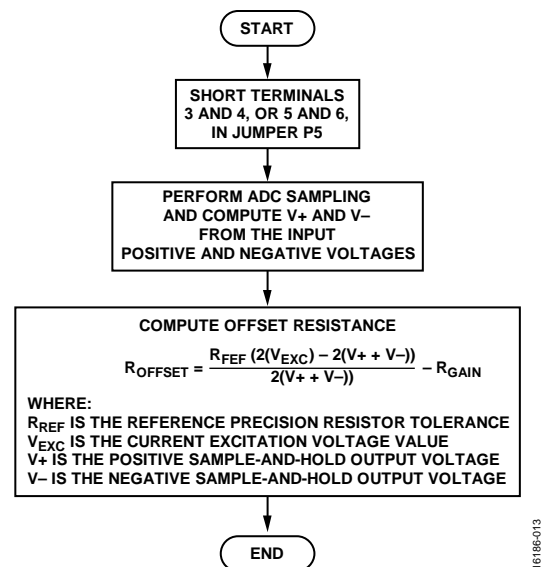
START

SHORT TERMINALS 3 AND 4, OR 5 AND 6, IN JUMPER P5

PERFORM ADC SAMPLING AND COMPUTE V+ AND V– FROM THE INPUT POSITIVE AND NEGATIVE VOLTAGES

COMPUTE OFFSET RESISTANCE

$R_{OFFSET} = \frac{R_{FEF} (2(V_{EXC}) – 2(V+ + V–))}{2(V+ + V–))} – R_{GAIN}$

WHERE:
$R_{REF}$ IS THE REFERENCE PRECISION RESISTOR TOLERANCE
$V_{EXC}$ IS THE CURRENT EXCITATION VOLTAGE VALUE
V+ IS THE POSITIVE SAMPLE-AND-HOLD OUTPUT VOLTAGE
V– IS THE NEGATIVE SAMPLE-AND-HOLD OUTPUT VOLTAGE

END

16186-013